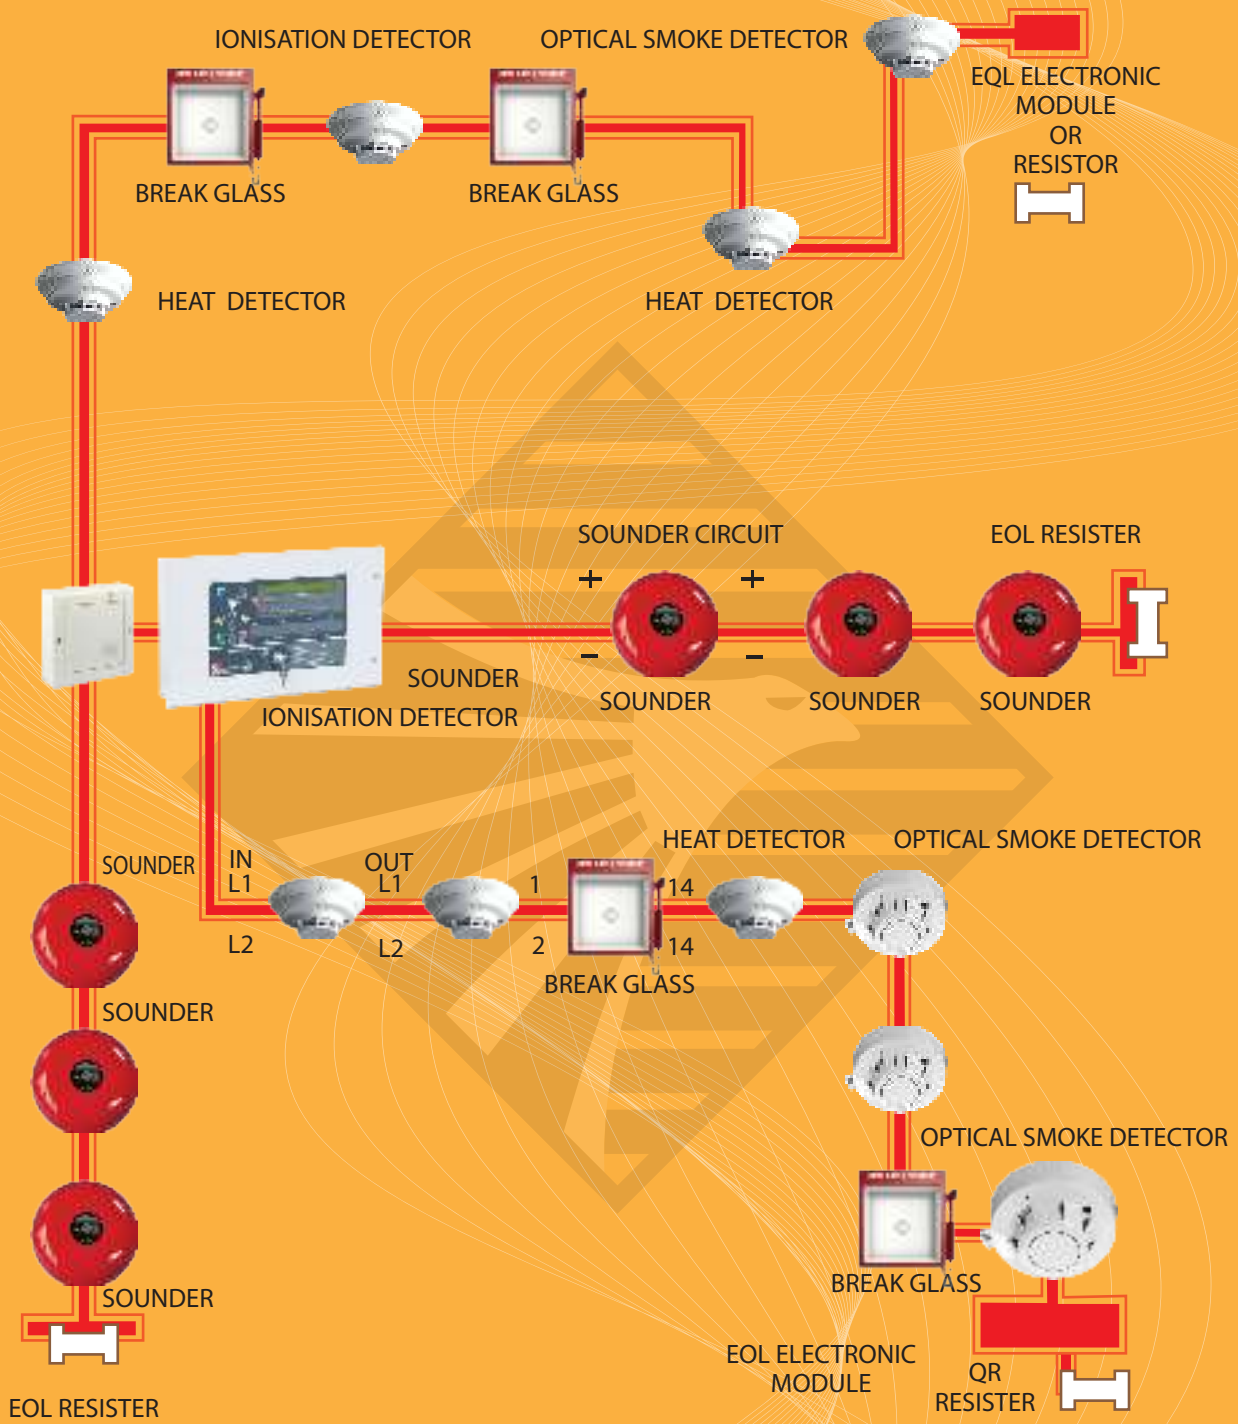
IONISATION DETECTOR
OPTICAL SMOKE DETECTOR
EQL ELECTRONIC MODULE OR RESISTOR
BREAK GLASS
BREAK GLASS
HEAT DETECTOR
HEAT DETECTOR
SOUNDER CIRCUIT
EOL RESISTER
+
+
–
–
SOUNDER
IONISATION DETECTOR
SOUNDER
SOUNDER
SOUNDER
SOUNDER
IN
L1
OUT
L1
1
14
HEAT DETECTOR
OPTICAL SMOKE DETECTOR
L2
L2
2
14
BREAK GLASS
SOUNDER
OPTICAL SMOKE DETECTOR
BREAK GLASS
SOUNDER
EOL ELECTRONIC MODULE
QR
RESISTER
EOL RESISTER